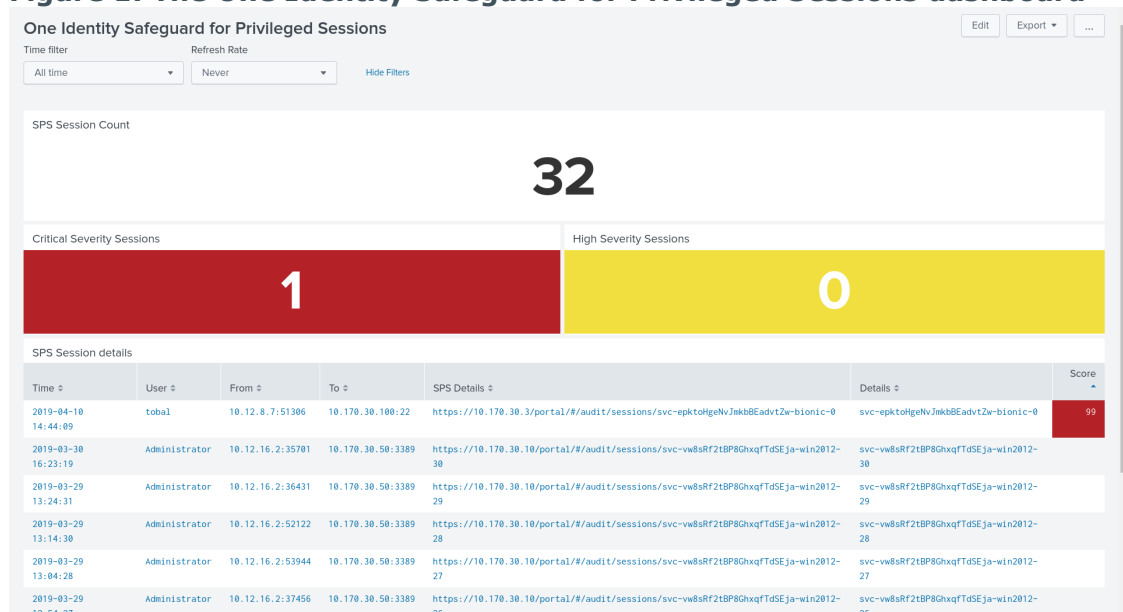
One Identity Safeguard for Privileged Sessions

Edit Export ▾ ...

Time filter
All time

Refresh Rate
Never

Hide Filters

SPS Session Count

32

Critical Severity Sessions

1

High Severity Sessions

0

SPS Session details

| Time ⇕ | User ⇕ | From ⇕ | To ⇕ | SPS Details ⇕ | Details ⇕ | Score |
|---|---|---|---|---|---|---|
| 2019-04-10 14:44:09 | tobal | 10.12.8.7:51306 | 10.170.30.100:22 | https://10.170.30.3/portal/#/audit/sessions/svc-epktoHgeNvJmkbBEadvtZw-bionic-0 | svc-epktoHgeNvJmkbBEadvtZw-bionic-0 | 99 |
| 2019-03-30 16:23:19 | Administrator | 10.12.16.2:35701 | 10.170.30.50:3389 | https://10.170.30.10/portal/#/audit/sessions/svc-vw8sRf2tBP8GhxqfTdSEja-win2012-30 | svc-vw8sRf2tBP8GhxqfTdSEja-win2012-30 | |
| 2019-03-29 13:24:31 | Administrator | 10.12.16.2:36431 | 10.170.30.50:3389 | https://10.170.30.10/portal/#/audit/sessions/svc-vw8sRf2tBP8GhxqfTdSEja-win2012-29 | svc-vw8sRf2tBP8GhxqfTdSEja-win2012-29 | |
| 2019-03-29 13:14:30 | Administrator | 10.12.16.2:52122 | 10.170.30.50:3389 | https://10.170.30.10/portal/#/audit/sessions/svc-vw8sRf2tBP8GhxqfTdSEja-win2012-28 | svc-vw8sRf2tBP8GhxqfTdSEja-win2012-28 | |
| 2019-03-29 13:04:28 | Administrator | 10.12.16.2:53944 | 10.170.30.50:3389 | https://10.170.30.10/portal/#/audit/sessions/svc-vw8sRf2tBP8GhxqfTdSEja-win2012-27 | svc-vw8sRf2tBP8GhxqfTdSEja-win2012-27 | |
| 2019-03-29 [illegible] | Administrator | 10.12.16.2:37456 | 10.170.30.50:3389 | https://10.170.30.10/portal/#/audit/sessions/svc-vw8sRf2tBP8GhxqfTdSEja-win2012-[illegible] | svc-vw8sRf2tBP8GhxqfTdSEja-win2012-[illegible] | |